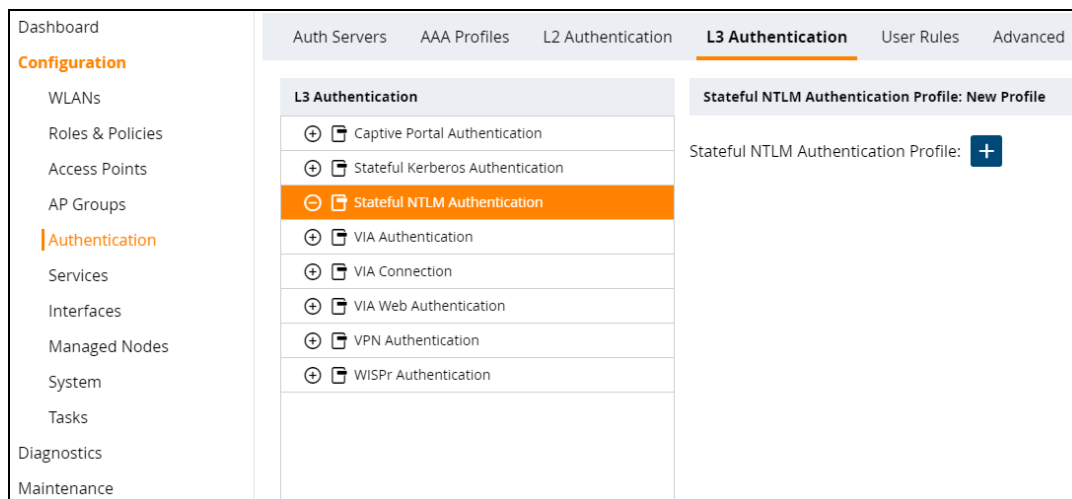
Dashboard
Configuration
WLANs
Roles & Policies
Access Points
AP Groups
Authentication
Services
Interfaces
Managed Nodes
System
Tasks
Diagnostics
Maintenance

Auth Servers AAA Profiles L2 Authentication L3 Authentication User Rules Advanced

L3 Authentication
Captive Portal Authentication
Stateful Kerberos Authentication
Stateful NTLM Authentication
VIA Authentication
VIA Connection
VIA Web Authentication
VPN Authentication
WISPr Authentication

Stateful NTLM Authentication Profile: New Profile
Stateful NTLM Authentication Profile: +